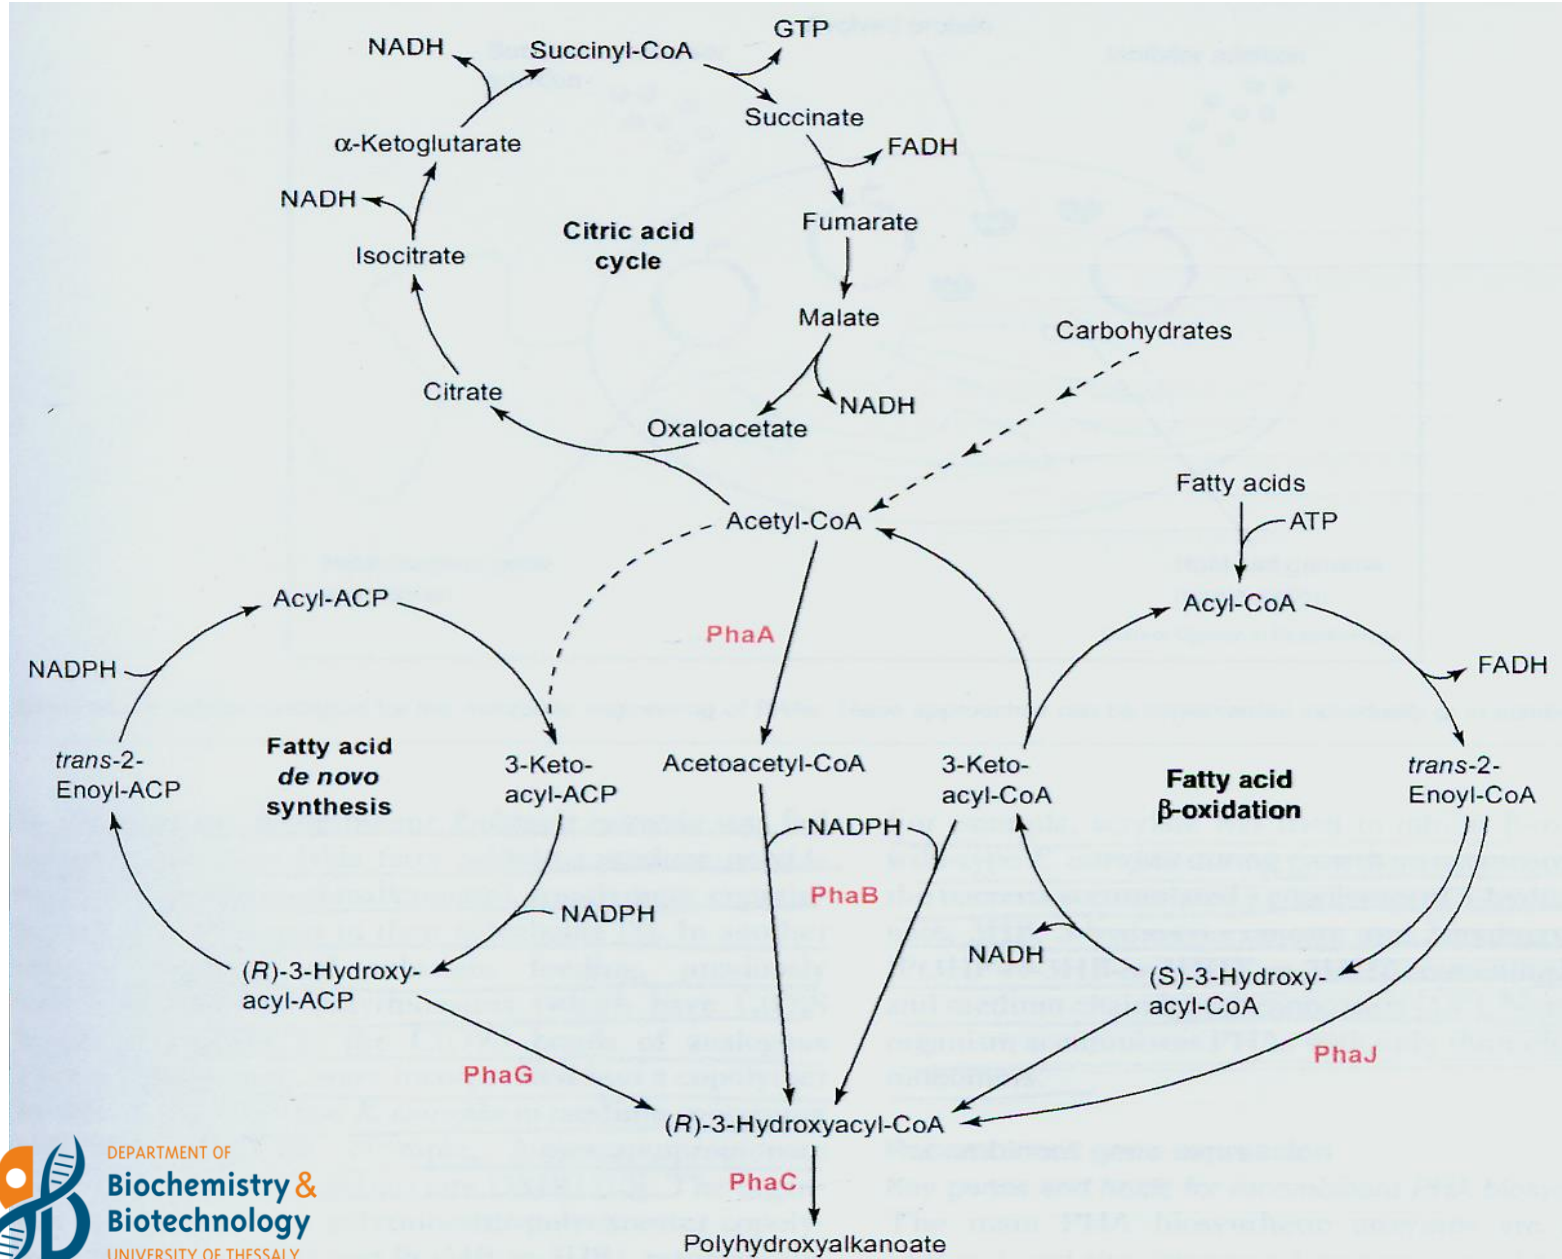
NADH
Succinyl-CoA
GTP
Succinate
FADH
α-Ketoglutarate
NADH
Citric acid cycle
Fumarate
Isocitrate
Malate
Carbohydrates
Citrate
NADH
Oxaloacetate
Fatty acids
ATP
Acetyl-CoA
Acyl-ACP
Acyl-CoA
PhaA
FADH
NADPH
trans-2-Enoyl-ACP
Fatty acid de novo synthesis
3-Keto-acyl-ACP
Acetoacetyl-CoA
3-Keto-acyl-CoA
Fatty acid β-oxidation
trans-2-Enoyl-CoA
NADPH
PhaB
NADPH
NADH
(R)-3-Hydroxy-acyl-ACP
(S)-3-Hydroxy-acyl-CoA
PhaG
PhaJ
(R)-3-Hydroxyacyl-CoA
PhaC
Polyhydroxyalkanoate
DEPARTMENT OF
Biochemistry & Biotechnology
UNIVERSITY OF THESSALY